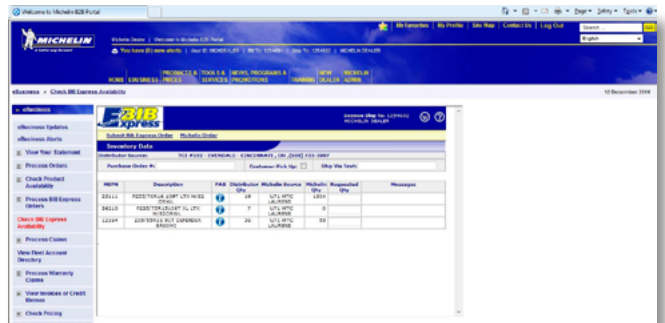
Welcome to Michelin B2B Portal

Page ▾ Safety ▾ Tools ▾

MICHELIN

Victoria Dealer | Welcome to Michelin B2B Portal

My Favorites | My Profile | Site Map | Contact Us | Log Out

Search

English

You have (0) new alerts | User ID: MICHDEALER | Bill To: 1234xxx | Ship To: 1234xxx | MICHELIN DEALER

HOME | EBUSINESS | PRODUCTS & PRICES | TOOLS & SERVICES | NEWS, PROGRAMS & PROMOTIONS | TRAINING | NEW DEALER | MICHELIN ADMIN

eBusiness > Check BIB Express Availability

12 December 2014

eBusiness

eBusiness Updates

eBusiness Alerts

View Your Statement

Process Orders

Check Product Availability

Process BIB Express Orders

Check BIB Express Availability

Process Claims

View Fleet Account Directory

Process Warranty Claims

View Invoices or Credit Memos

Check Pricing

BIB Express

Session Ship To: 1234xxx MICHELIN DEALER

Submit Bib Express Order | Michelin Order

Inventory Data

Distributor Source: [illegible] CINCINNATI , OH (XXX) XXX-XXXX

Purchase Order #:

Customer Pick Up:

Ship Via Truck:

| MSPN | Description | FAB | Distributor Qty | Michelin Source | Michelin Qty | Requested Qty | Messages |
|---|---|---|---|---|---|---|---|
| 28111 | P225/70R16 103T LTX M/S2 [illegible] | | 28 | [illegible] LAURENS | 1004 | | |
| 36115 | P225/75R16 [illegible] LTX M/S2 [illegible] | | 7 | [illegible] LAURENS | 0 | | |
| 12384 | 235/55R18 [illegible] DEFENDER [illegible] | | 26 | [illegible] LAURENS | 59 | | |